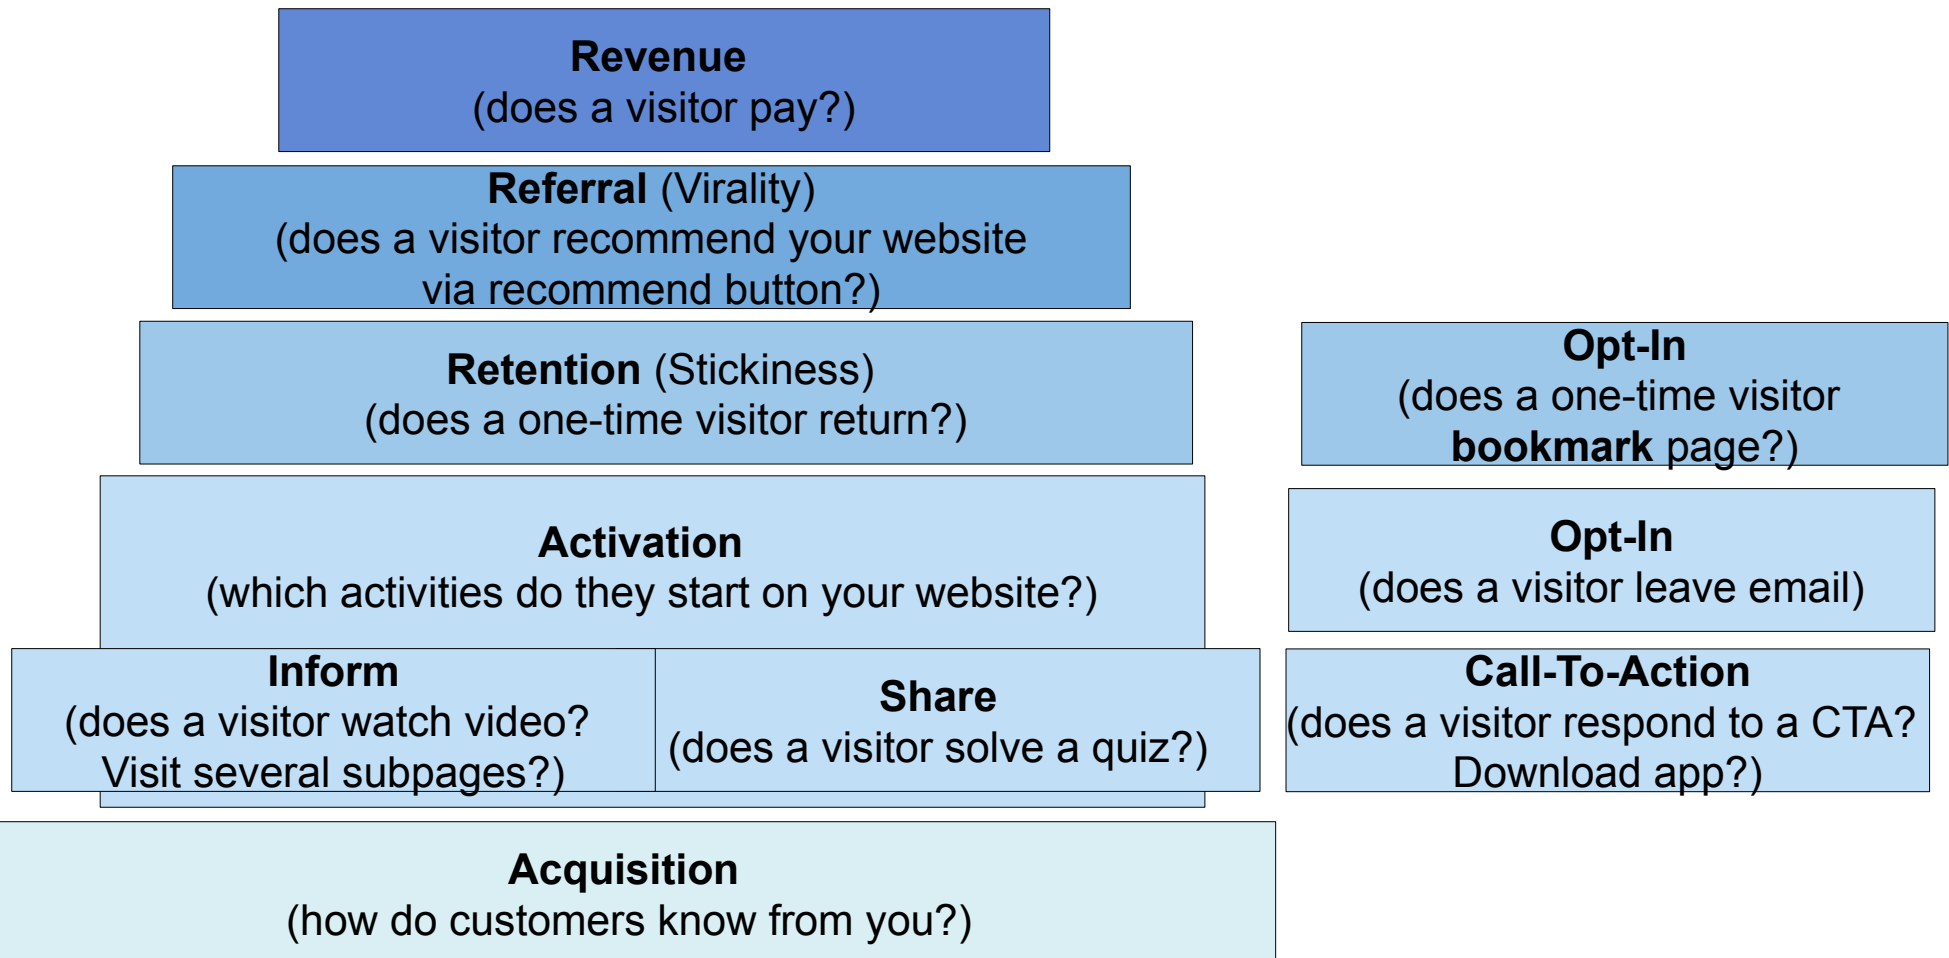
**Revenue**
(does a visitor pay?)

**Referral** (Virality)
(does a visitor recommend your website via recommend button?)

**Retention** (Stickiness)
(does a one-time visitor return?)

**Opt-In**
(does a one-time visitor **bookmark** page?)

**Activation**
(which activities do they start on your website?)

**Opt-In**
(does a visitor leave email)

**Inform**
(does a visitor watch video? Visit several subpages?)

**Share**
(does a visitor solve a quiz?)

**Call-To-Action**
(does a visitor respond to a CTA? Download app?)

**Acquisition**
(how do customers know from you?)